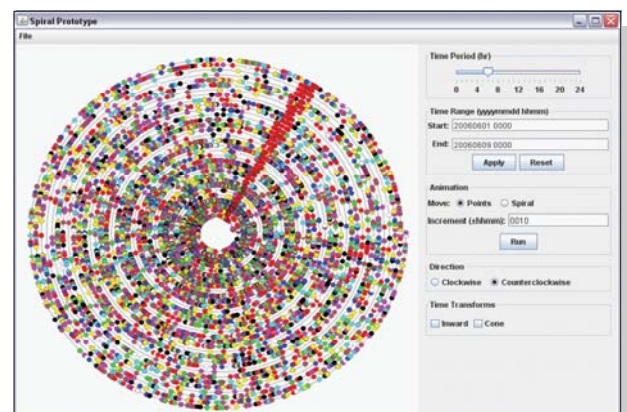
Spiral Prototype

File

Time Period (hr)

0 4 8 12 16 20 24

Time Range (yyyymmdd hhmm)

Start: 20060601 0000

End: 20060609 0000

Apply

Reset

Animation

Move: Points Spiral

Increment (±hhmm): 0010

Run

Direction

Clockwise Counterclockwise

Time Transforms

Inward Cone